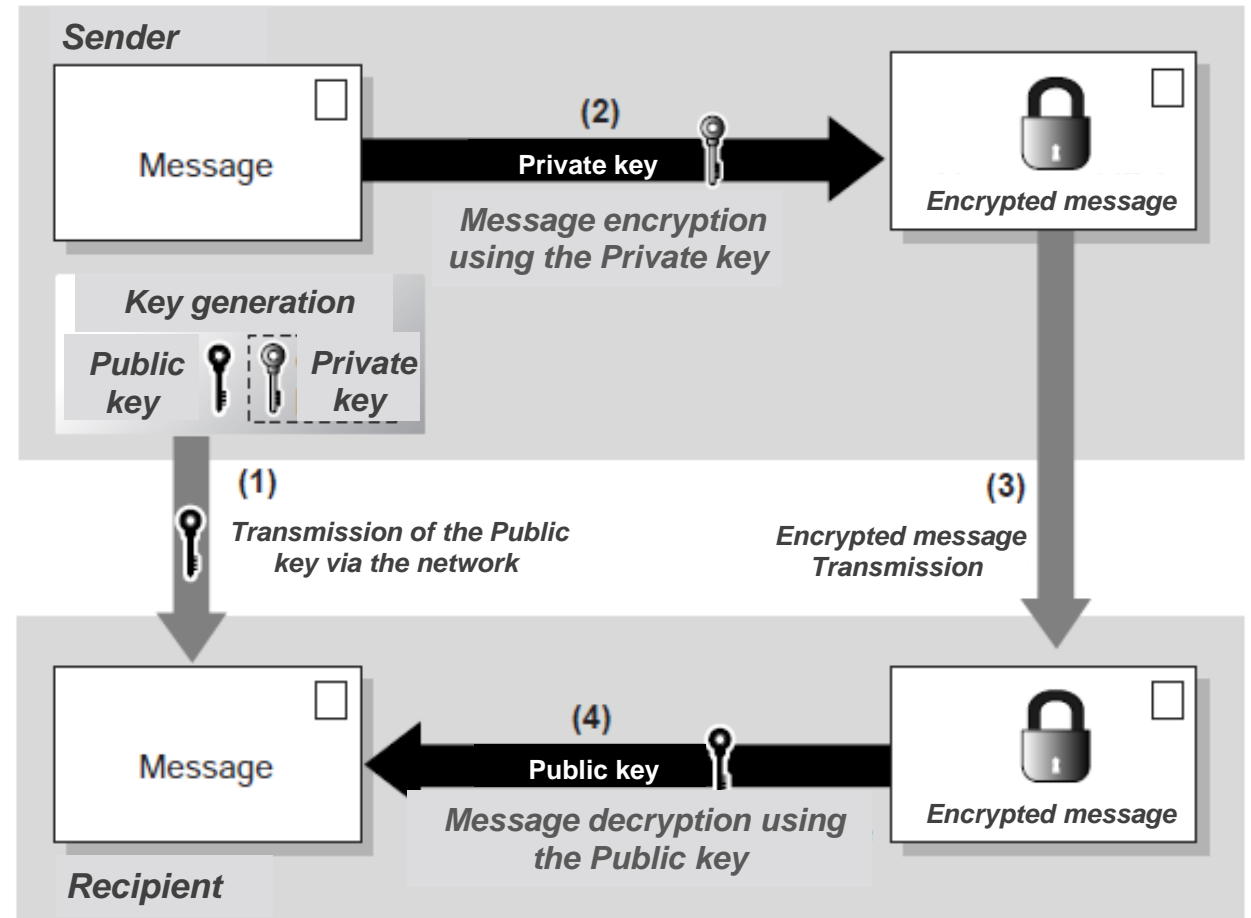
Sender

Message

(2)

Private key

Message encryption using the Private key

Encrypted message

Key generation

Public key

Private key

(1)

Transmission of the Public key via the network

(3)

Encrypted message Transmission

Message

(4)

Public key

Message decryption using the Public key

Encrypted message

Recipient